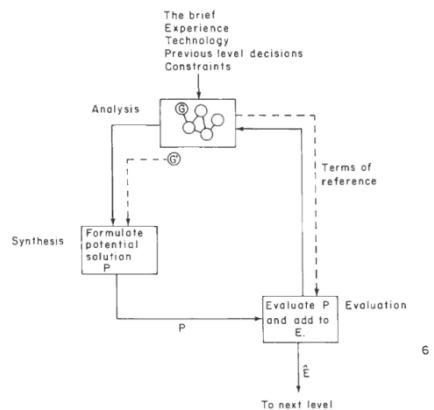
The brief
Experience
Technology
Previous level decisions
Constraints

Analysis

G

G

Terms of reference

Synthesis

Formulate potential solution
P

P

Evaluate P and add to E.

Evaluation

6

Ê

To next level